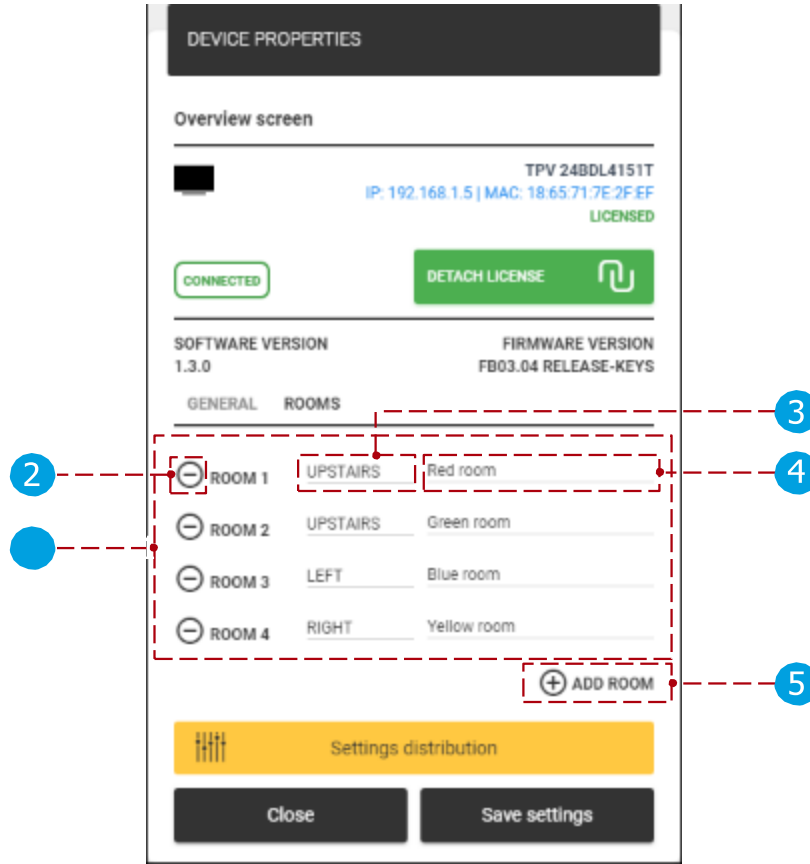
DEVICE PROPERTIES

Overview screen

TPV 24BDL4151T
IP: 192.168.1.5 | MAC: 18:65:71:7E:2F:EF
LICENSED

CONNECTED

DETACH LICENSE

SOFTWARE VERSION
1.3.0

FIRMWARE VERSION
FB03.04 RELEASE-KEYS

GENERAL ROOMS

3

2

4

ROOM 1 UPSTAIRS Red room

ROOM 2 UPSTAIRS Green room

ROOM 3 LEFT Blue room

ROOM 4 RIGHT Yellow room

ADD ROOM

5

Settings distribution

Close

Save settings